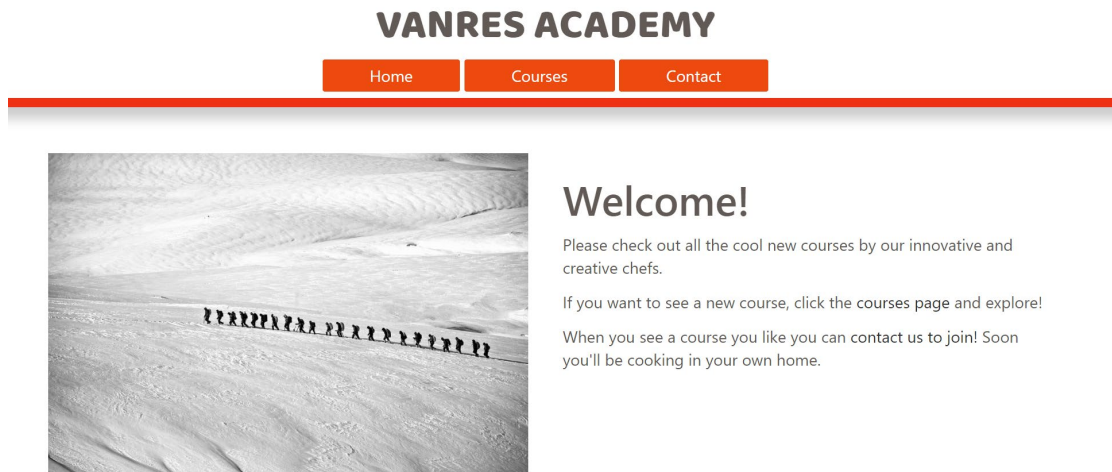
VANRES ACADEMY

Home Courses Contact

Welcome!

Please check out all the cool new courses by our innovative and creative chefs.

If you want to see a new course, click the courses page and explore!

When you see a course you like you can contact us to join! Soon you'll be cooking in your own home.